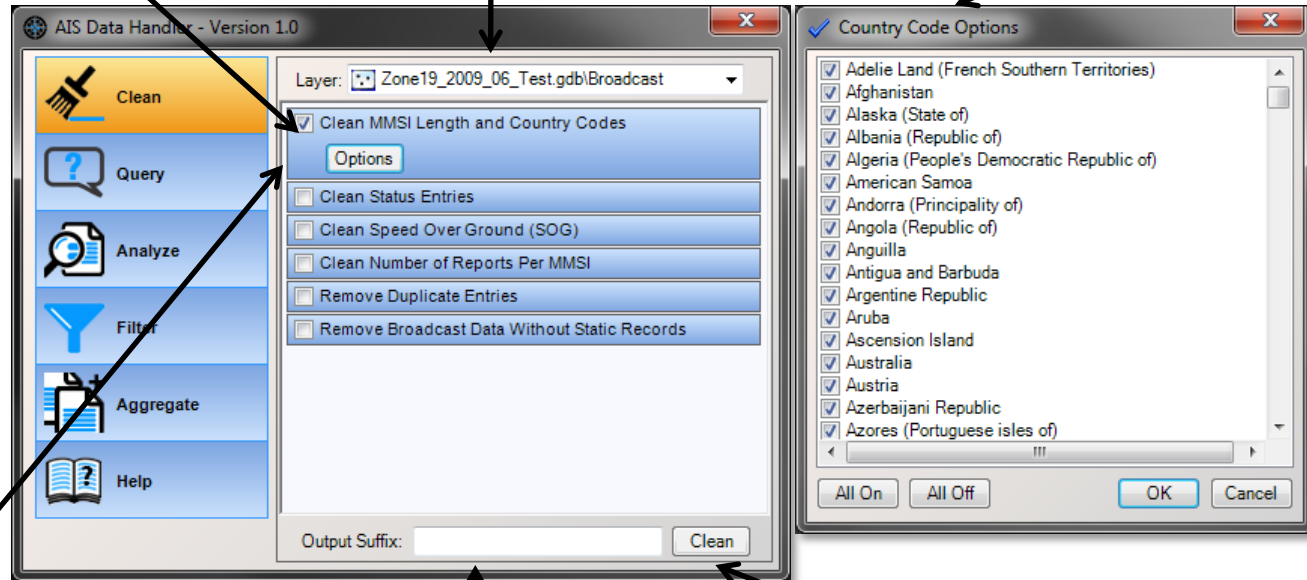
AIS Data Handler - Version 1.0

Clean
Query
Analyze
Filter
Aggregate
Help

Layer: Zone19_2009_06_Test.gdb\Broadcast

Clean MMSI Length and Country Codes
Options
Clean Status Entries
Clean Speed Over Ground (SOG)
Clean Number of Reports Per MMSI
Remove Duplicate Entries
Remove Broadcast Data Without Static Records

Output Suffix:
Clean

Country Code Options

Adelie Land (French Southern Territories)
Afghanistan
Alaska (State of)
Albania (Republic of)
Algeria (People's Democratic Republic of)
American Samoa
Andorra (Principality of)
Angola (Republic of)
Anguilla
Antigua and Barbuda
Argentine Republic
Aruba
Ascension Island
Australia
Austria
Azerbaijani Republic
Azores (Portuguese isles of)

All On
All Off
OK
Cancel